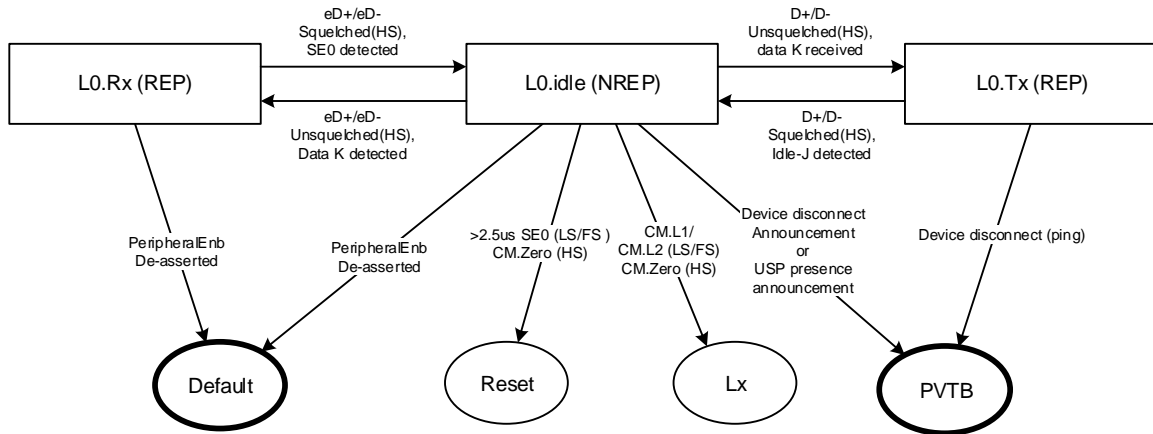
eD+/eD-
Squelched(HS),
SE0 detected

D+/D-
Unsquelched(HS),
data K received

L0.Rx (REP)

L0.idle (NREP)

L0.Tx (REP)

eD+/eD-
Unsquelched(HS),
Data K detected

D+/D-
Squelched(HS),
Idle-J detected

PeripheralEnb
De-asserted

PeripheralEnb
De-asserted

>2.5us SE0 (LS/FS )
CM.Zero (HS)

CM.L1/
CM.L2 (LS/FS)
CM.Zero (HS)

Device disconnect
Announcement
or
USP presence
announcement

Device disconnect (ping)

Default

Reset

Lx

PVTB